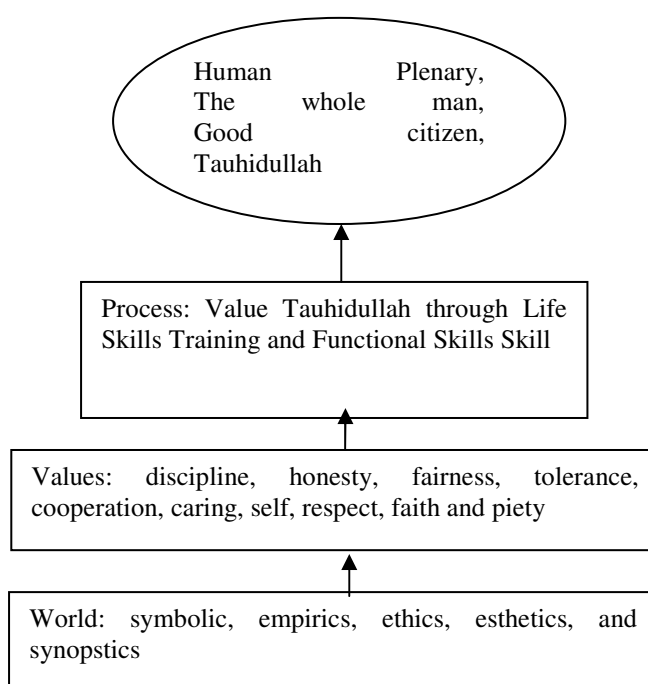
Human Plenary,
The whole man,
Good citizen,
Tauhidullah

Process: Value Tauhidullah through Life Skills Training and Functional Skills Skill

Values: discipline, honesty, fairness, tolerance, cooperation, caring, self, respect, faith and piety

World: symbolic, empirics, ethics, esthetics, and synopstics